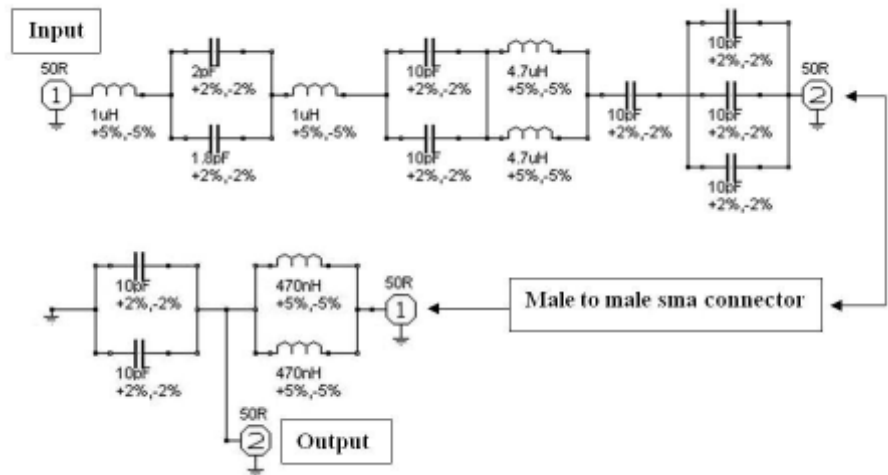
Input

50R
1

1uH
+5%,-5%

2pF
+2%,-2%

1.8pF
+2%,-2%

1uH
+5%,-5%

10pF
+2%,-2%

10pF
+2%,-2%

4.7uH
+5%,-5%

4.7uH
+5%,-5%

10pF
+2%,-2%

10pF
+2%,-2%

10pF
+2%,-2%

10pF
+2%,-2%

50R
2

10pF
+2%,-2%

10pF
+2%,-2%

470nH
+5%,-5%

470nH
+5%,-5%

50R
1

Male to male sma connector

50R
2

Output